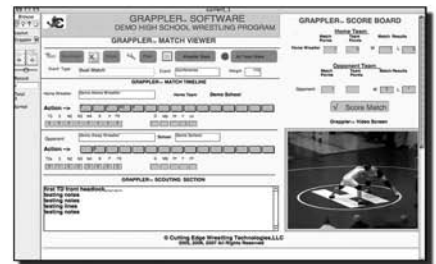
GRAPPLER™ SOFTWARE
DEMO HIGH SCHOOL WRESTLING PROGRAM

GRAPPLER™ MATCH VIEWER

Event Type: Dual Match
Event
Weight

GRAPPLER™ MATCH TIMELINE

Home Wrestler: Demo Home Wrestler
Home Team: Demo School

Action →

Opponent: Demo Away Wrestler
School: Demo School

Action →

GRAPPLER™ SCOUTING SECTION

Error TD front headlock
testing notes
testing notes
testing notes
testing notes

© Cutting Edge Wrestling Technologies,LLC
2005, 2006, 2007 All Rights Reserved

GRAPPLER™ SCORE BOARD

Home Team
Home Wrestler
Match Points
Team Points
Match Results
W
L

Opponent Team
Opponent
Match Points
Team Points
Match Results
W
L

Score Match

Grappler™ Video Screen